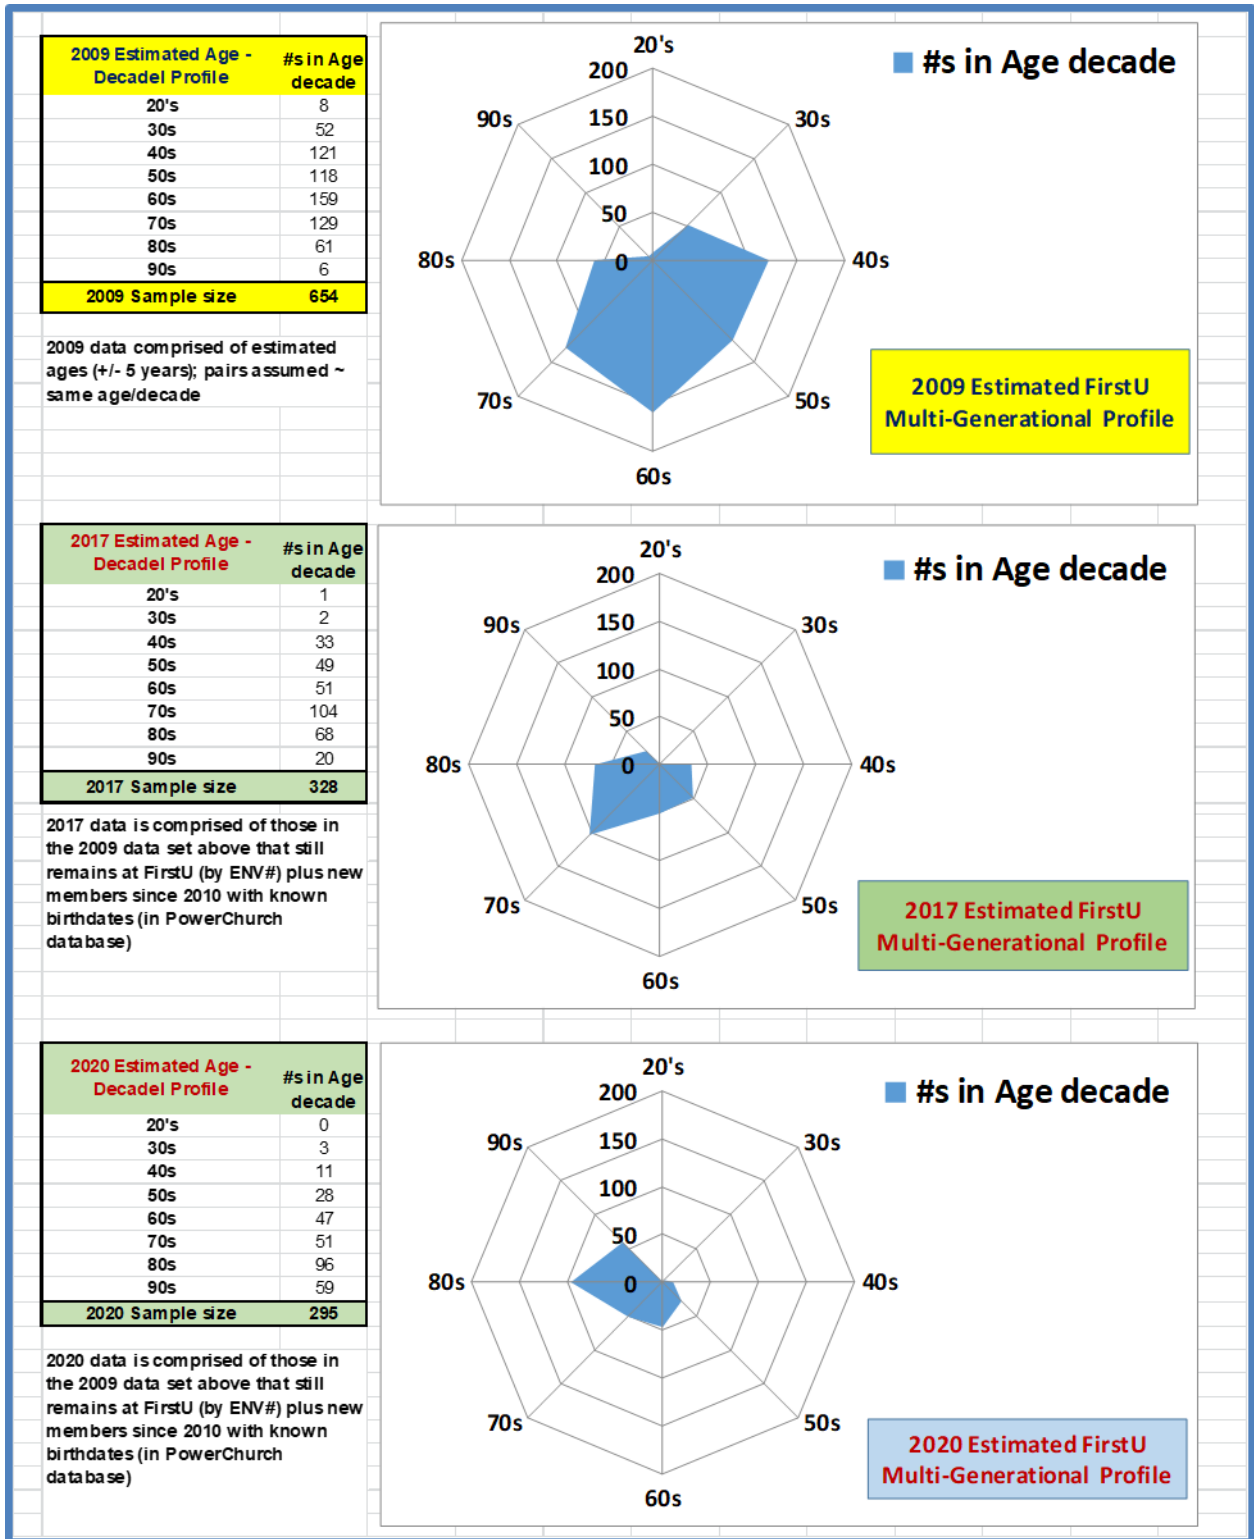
| 2009 Estimated Age - Decadel Profile | #s in Age decade |
|---|---|
| 20's | 8 |
| 30s | 52 |
| 40s | 121 |
| 50s | 118 |
| 60s | 159 |
| 70s | 129 |
| 80s | 61 |
| 90s | 6 |
| 2009 Sample size | 654 |

2009 data comprised of estimated ages (+/- 5 years); pairs assumed ~ same age/decade

#s in Age decade

20's 30s 40s 50s 60s 70s 80s 90s

200 150 100 50 0

2009 Estimated FirstU Multi-Generational Profile

| 2017 Estimated Age - Decadel Profile | #s in Age decade |
|---|---|
| 20's | 1 |
| 30s | 2 |
| 40s | 33 |
| 50s | 49 |
| 60s | 51 |
| 70s | 104 |
| 80s | 68 |
| 90s | 20 |
| 2017 Sample size | 328 |

2017 data is comprised of those in the 2009 data set above that still remains at FirstU (by ENV#) plus new members since 2010 with known birthdates (in PowerChurch database)

#s in Age decade

20's 30s 40s 50s 60s 70s 80s 90s

200 150 100 50 0

2017 Estimated FirstU Multi-Generational Profile

| 2020 Estimated Age - Decadel Profile | #s in Age decade |
|---|---|
| 20's | 0 |
| 30s | 3 |
| 40s | 11 |
| 50s | 28 |
| 60s | 47 |
| 70s | 51 |
| 80s | 96 |
| 90s | 59 |
| 2020 Sample size | 295 |

2020 data is comprised of those in the 2009 data set above that still remains at FirstU (by ENV#) plus new members since 2010 with known birthdates (in PowerChurch database)

#s in Age decade

20's 30s 40s 50s 60s 70s 80s 90s

200 150 100 50 0

2020 Estimated FirstU Multi-Generational Profile